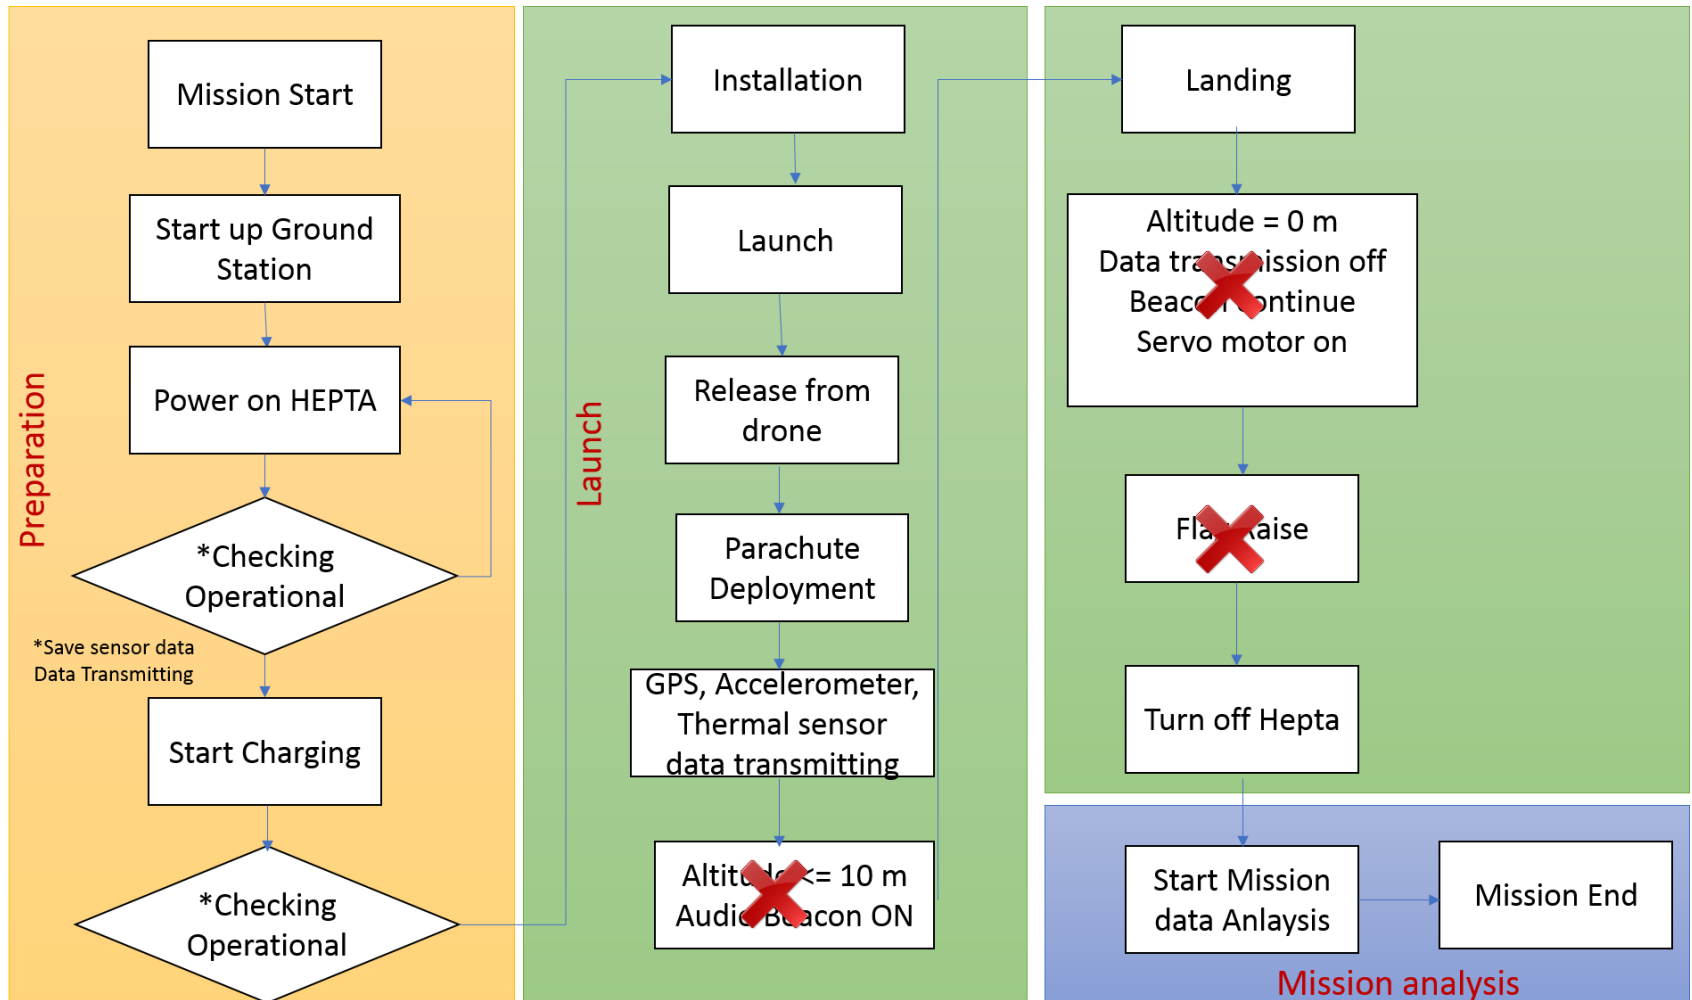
Preparation

Mission Start

Start up Ground Station

Power on HEPTA

*Checking Operational

*Save sensor data
Data Transmitting

Start Charging

*Checking Operational

Launch

Installation

Launch

Release from drone

Parachute Deployment

GPS, Accelerometer, Thermal sensor data transmitting

Altit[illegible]<= 10 m
Audi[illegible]acon ON

Landing

Altitude = 0 m
Data tra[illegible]ission off
Beac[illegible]ontinue
Servo motor on

Fla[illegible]aise

Turn off Hepta

Start Mission data Anlaysis

Mission End

Mission analysis